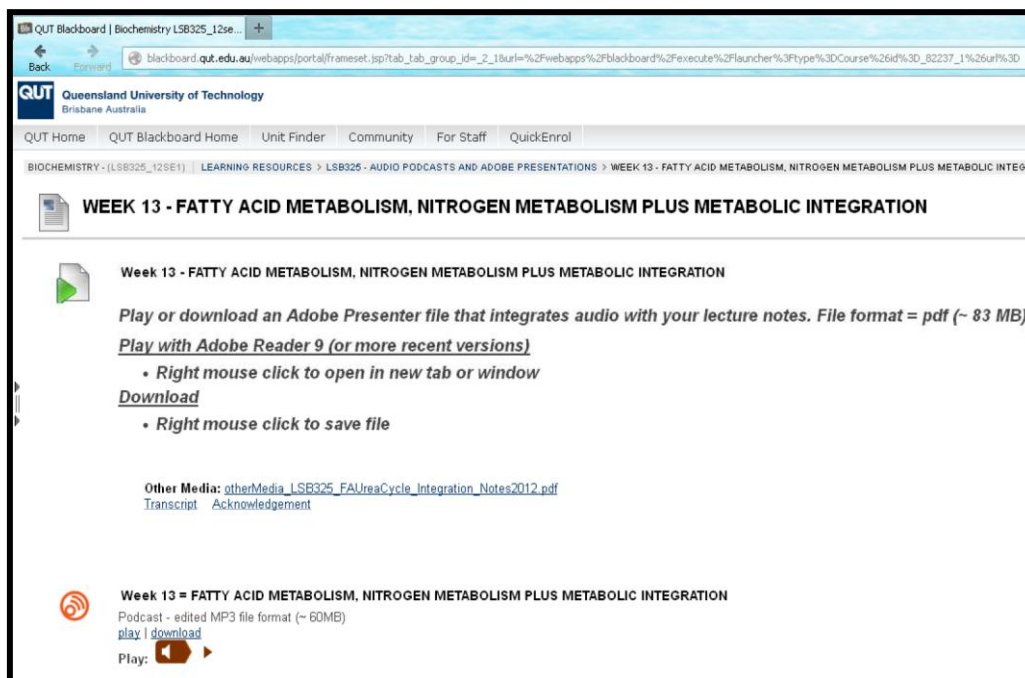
QUT Blackboard | Biochemistry LSB325_12se...

Back Forward

blackboard.qut.edu.au/webapps/portal/frameset.jsp?tab_tab_group_id=_2_1&url=%2Fwebapps%2Fblackboard%2Fexecute%2Flauncher%3Ftype%3DCourse%26id%3D_82237_1%26url%3D

QUT Queensland University of Technology Brisbane Australia

QUT Home QUT Blackboard Home Unit Finder Community For Staff QuickEnrol

BIOCHEMISTRY - (LSB325_12SE1) | LEARNING RESOURCES > LSB325 - AUDIO PODCASTS AND ADOBE PRESENTATIONS > WEEK 13 - FATTY ACID METABOLISM, NITROGEN METABOLISM PLUS METABOLIC INTEG

WEEK 13 - FATTY ACID METABOLISM, NITROGEN METABOLISM PLUS METABOLIC INTEGRATION

Week 13 - FATTY ACID METABOLISM, NITROGEN METABOLISM PLUS METABOLIC INTEGRATION

Play or download an Adobe Presenter file that integrates audio with your lecture notes. File format = pdf (~ 83 MB)

Play with Adobe Reader 9 (or more recent versions)

• Right mouse click to open in new tab or window

Download

• Right mouse click to save file

Other Media: otherMedia_LSB325_FAUreaCycle_Integration_Notes2012.pdf
Transcript Acknowledgement

Week 13 = FATTY ACID METABOLISM, NITROGEN METABOLISM PLUS METABOLIC INTEGRATION

Podcast - edited MP3 file format (~ 60MB)
play | download
Play: